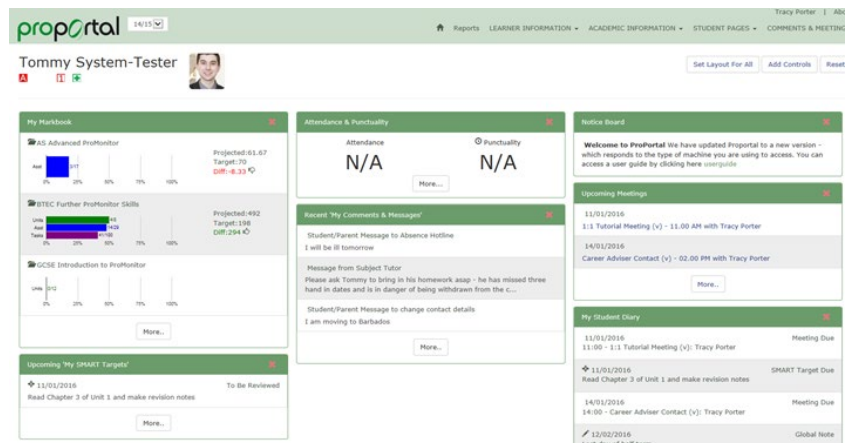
proportal 14/15

Tracy Porter | Abo

Reports LEARNER INFORMATION ▾ ACADEMIC INFORMATION ▾ STUDENT PAGES ▾ COMMENTS & MEETING

Tommy System-Tester

Set Layout For All Add Controls Reset

My Markbook

AS Advanced ProMonitor

Asst 3/17

0% 25% 50% 75% 100%

Projected:61.67
Target:70
Diff:-8.33

BTEC Further ProMonitor Skills

Units 4/5
Asst 14/29
Tasks 41/160

0% 25% 50% 75% 100%

Projected:492
Target:198
Diff:294

GCSE Introduction to ProMonitor

Units 0/12

0% 25% 50% 75% 100%

More..

Upcoming 'My SMART Targets'

11/01/2016 To Be Reviewed
Read Chapter 3 of Unit 1 and make revision notes

More..

Attendance & Punctuality

Attendance
N/A

Punctuality
N/A

More...

Recent 'My Comments & Messages'

Student/Parent Message to Absence Hotline
I will be ill tomorrow

Message from Subject Tutor
Please ask Tommy to bring in his homework asap - he has missed three hand in dates and is in danger of being withdrawn from the c...

Student/Parent Message to change contact details
I am moving to Barbados

More..

Notice Board

Welcome to ProPortal We have updated Proportal to a new version - which responds to the type of machine you are using to access. You can access a user guide by clicking here userguide

Upcoming Meetings

11/01/2016
1:1 Tutorial Meeting (v) - 11.00 AM with Tracy Porter

14/01/2016
Career Adviser Contact (v) - 02.00 PM with Tracy Porter

More..

My Student Diary

11/01/2016 Meeting Due
11:00 - 1:1 Tutorial Meeting (v): Tracy Porter

11/01/2016 SMART Target Due
Read Chapter 3 of Unit 1 and make revision notes

14/01/2016 Meeting Due
14:00 - Career Adviser Contact (v): Tracy Porter

12/02/2016 Global Note
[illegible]